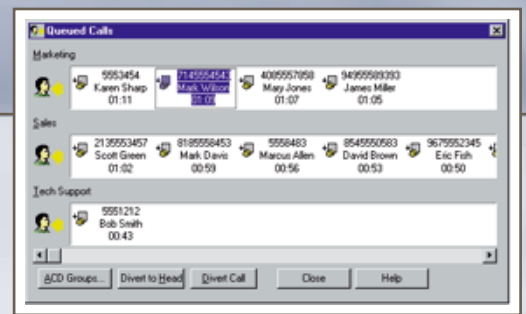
Queued Calls

Marketing

5553454
Karen Sharp
01:11

7145554543
Mark Wilson
01:07

4085557858
Mary Jones
01:07

9495558393
James Miller
01:05

Sales

2135553457
Scott Green
01:02

8185558453
Mark Davis
00:59

5558483
Marcus Allen
00:56

8545550583
David Brown
00:53

9675552345
Eric Fish
00:50

Tech Support

5551212
Bob Smith
00:43

ACD Groups... | Divert to Head | Divert Call | Close | Help